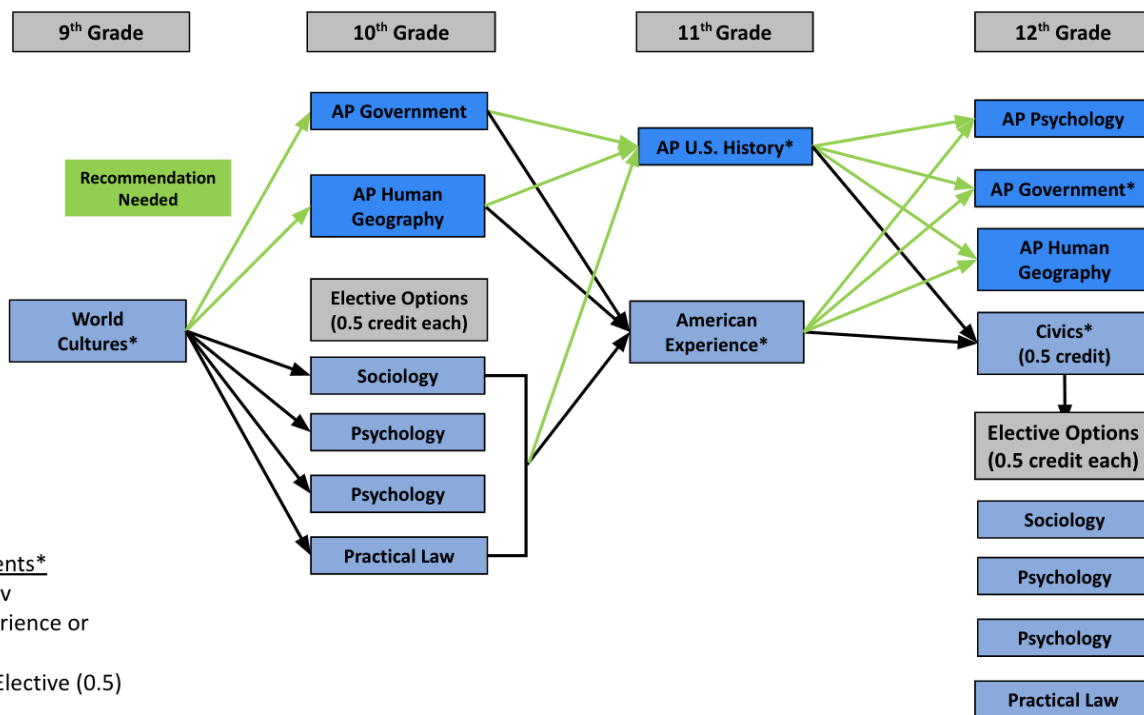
9th Grade

10th Grade

11th Grade

12th Grade

Recommendation Needed

World Cultures*

AP Government

AP Human Geography

Elective Options (0.5 credit each)

Sociology

Psychology

Psychology

Practical Law

AP U.S. History*

American Experience*

AP Psychology

AP Government*

AP Human Geography

Civics* (0.5 credit)

Elective Options (0.5 credit each)

Sociology

Psychology

Psychology

Practical Law

ents*

v

rience or

Elective (0.5)